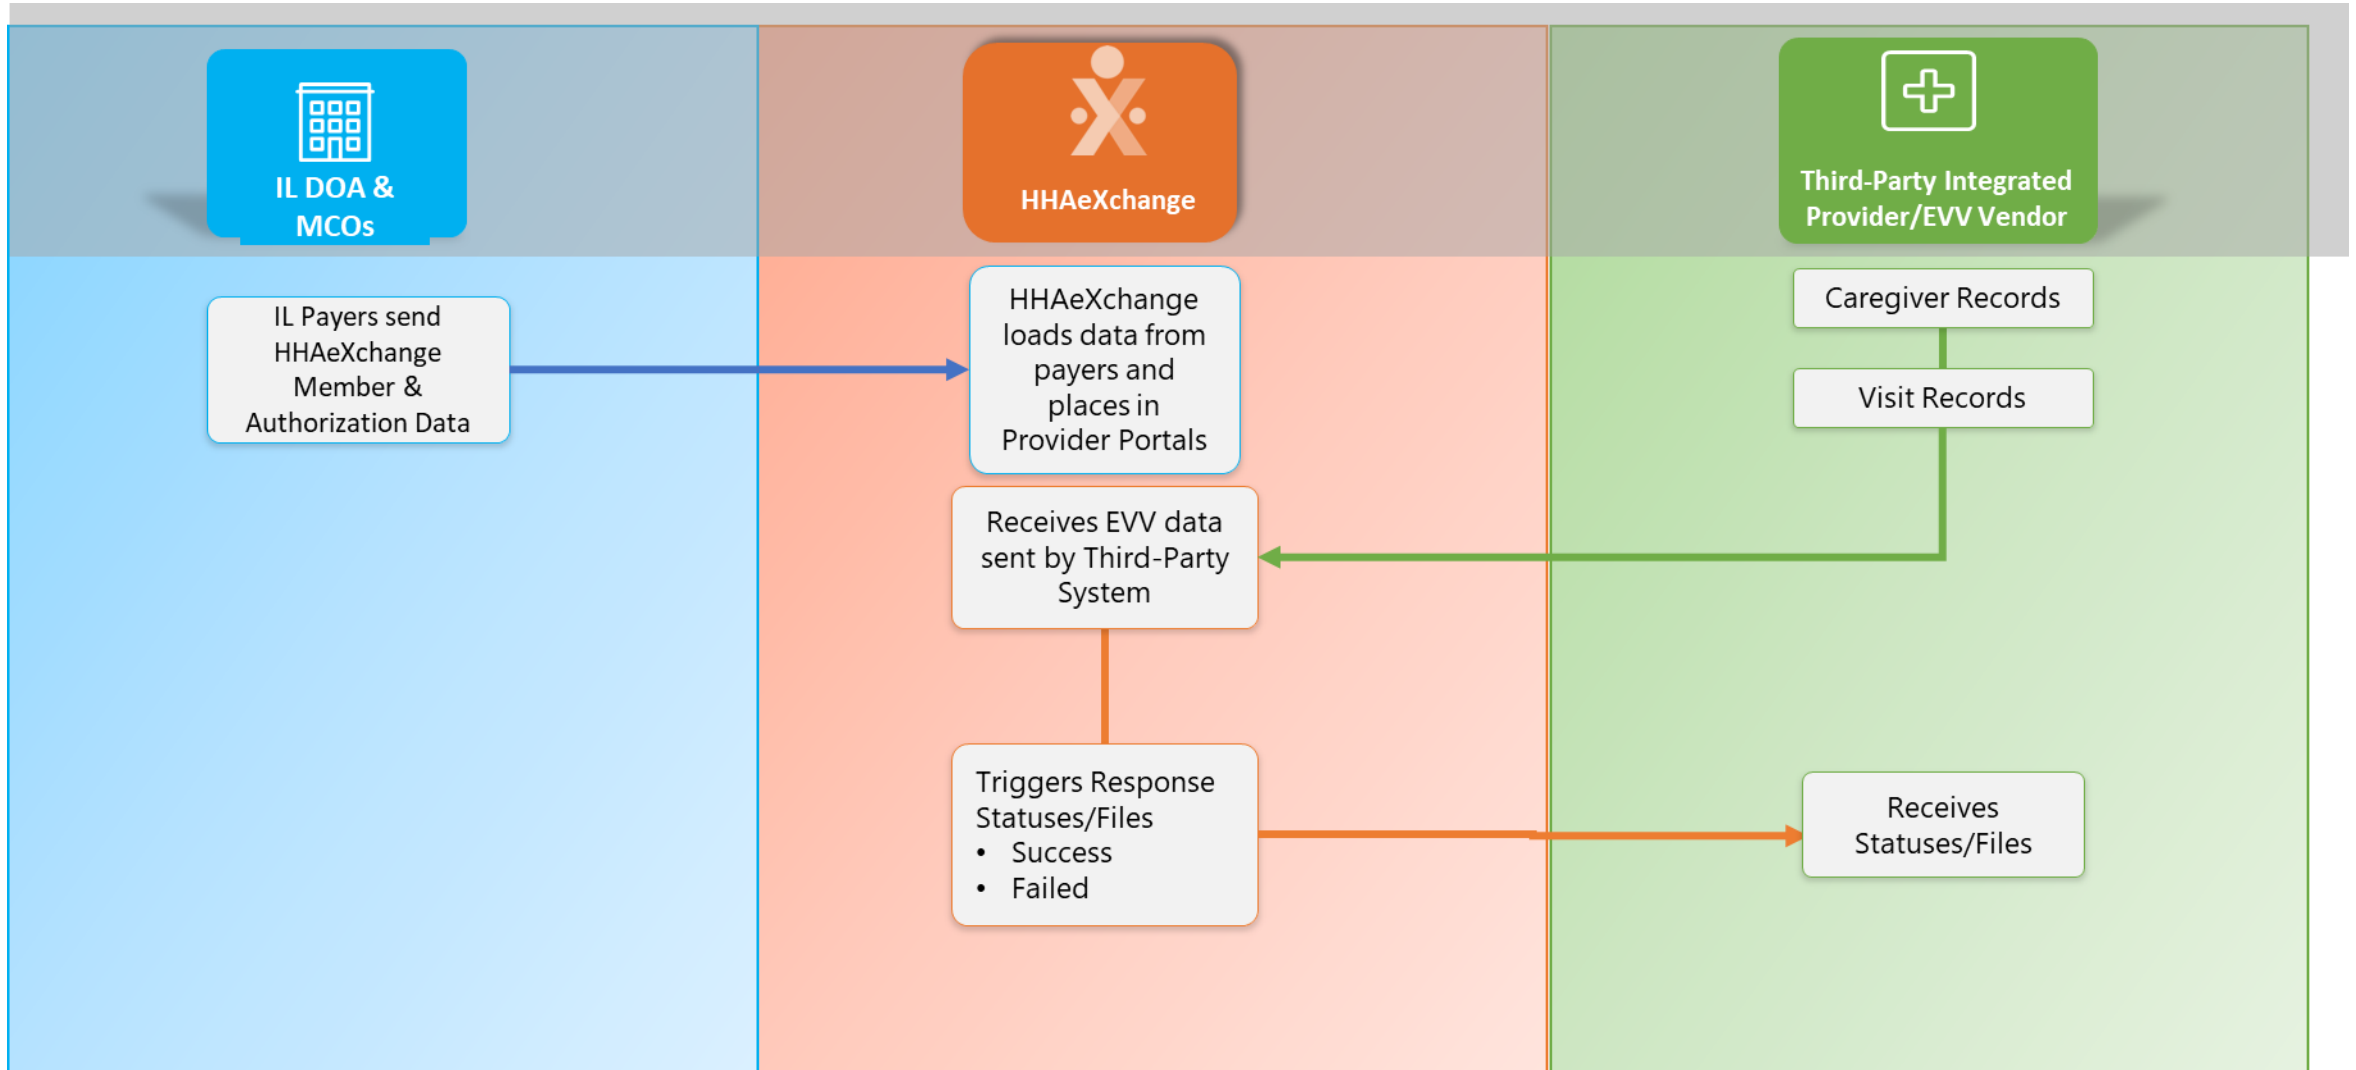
IL DOA & MCOs

HHAeXchange

Third-Party Integrated Provider/EVV Vendor

IL Payers send HHAeXchange Member & Authorization Data

HHAeXchange loads data from payers and places in Provider Portals

Caregiver Records

Visit Records

Receives EVV data sent by Third-Party System

Triggers Response Statuses/Files
• Success
• Failed

Receives Statuses/Files